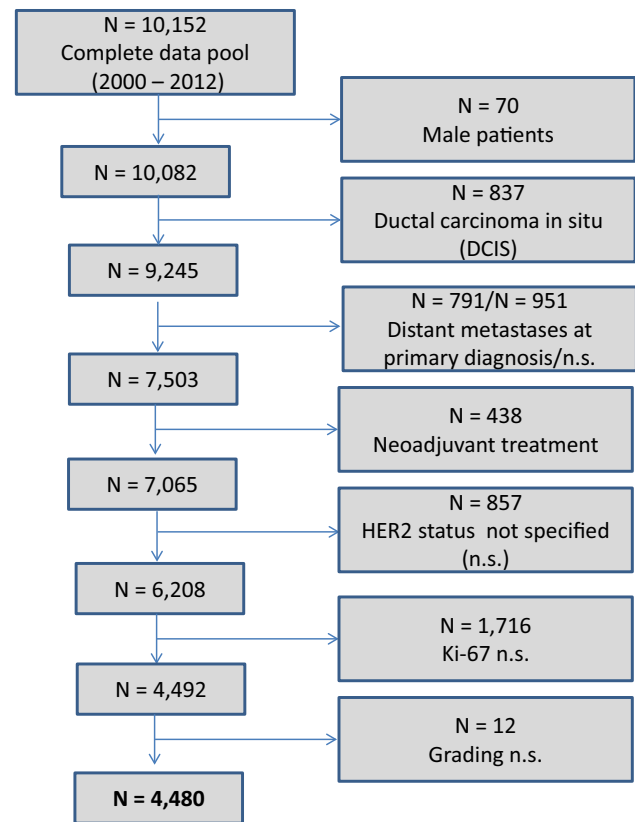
N = 10,152
Complete data pool
(2000 – 2012)

N = 70
Male patients

N = 10,082

N = 837
Ductal carcinoma in situ
(DCIS)

N = 9,245

N = 791/N = 951
Distant metastases at
primary diagnosis/n.s.

N = 7,503

N = 438
Neoadjuvant treatment

N = 7,065

N = 857
HER2 status not specified
(n.s.)

N = 6,208

N = 1,716
Ki-67 n.s.

N = 4,492

N = 12
Grading n.s.

**N = 4,480**